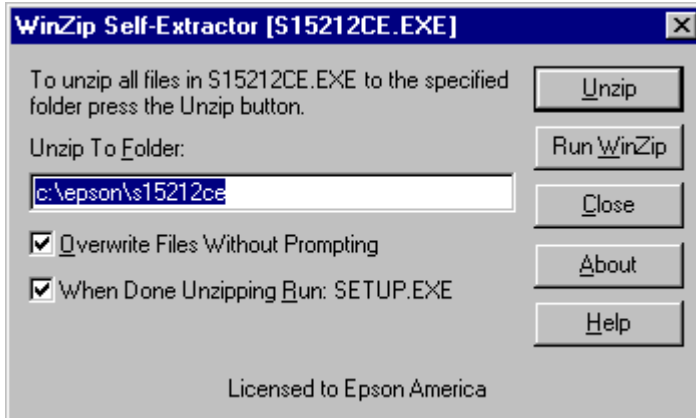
WinZip Self-Extractor [S15212CE.EXE]

To unzip all files in S15212CE.EXE to the specified folder press the Unzip button.

Unzip To Folder:

c:\epson\s15212ce

Overwrite Files Without Prompting

When Done Unzipping Run: SETUP.EXE

Unzip

Run WinZip

Close

About

Help

Licensed to Epson America